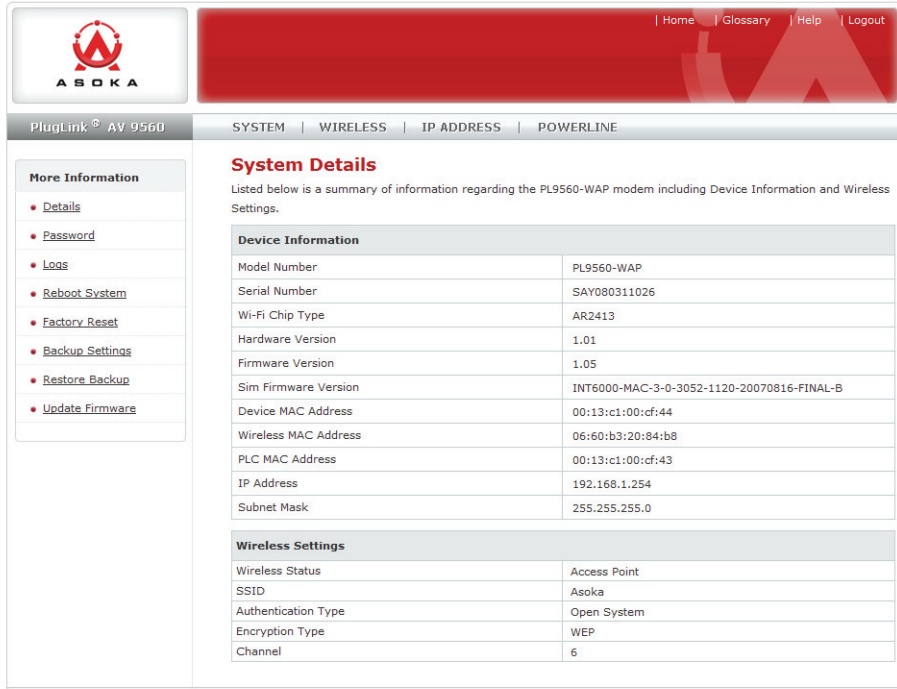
ASOKA

| Home | Glossary | Help | Logout

PlugLink ® AV 9560

SYSTEM | WIRELESS | IP ADDRESS | POWERLINE

More Information

- Details
- Password
- Logs
- Reboot System
- Factory Reset
- Backup Settings
- Restore Backup
- Update Firmware

System Details

Listed below is a summary of information regarding the PL9560-WAP modem including Device Information and Wireless Settings.

| Device Information | |
|---|---|
| Model Number | PL9560-WAP |
| Serial Number | SAY080311026 |
| Wi-Fi Chip Type | AR2413 |
| Hardware Version | 1.01 |
| Firmware Version | 1.05 |
| Sim Firmware Version | INT6000-MAC-3-0-3052-1120-20070816-FINAL-B |
| Device MAC Address | 00:13:c1:00:cf:44 |
| Wireless MAC Address | 06:60:b3:20:84:b8 |
| PLC MAC Address | 00:13:c1:00:cf:43 |
| IP Address | 192.168.1.254 |
| Subnet Mask | 255.255.255.0 |

| Wireless Settings | |
|---|---|
| Wireless Status | Access Point |
| SSID | Asoka |
| Authentication Type | Open System |
| Encryption Type | WEP |
| Channel | 6 |